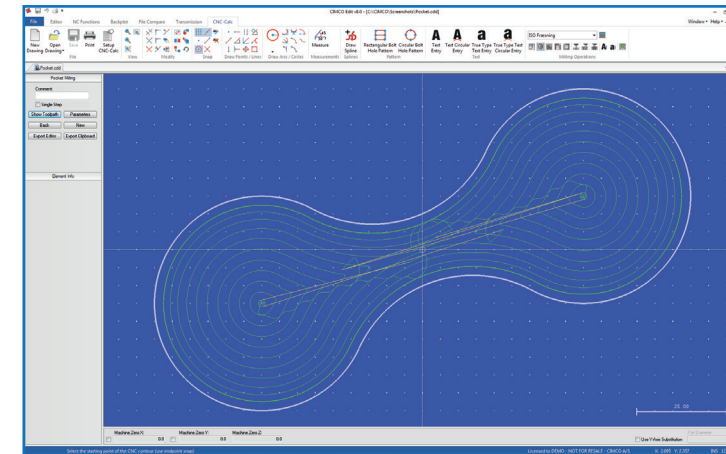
CIMCO Edit v8.0 - [C:\CIMCO\Screenshots\Pocket.cdd]

File Editor NC Functions Backplot File Compare Transmission CNC-Calc

Window Help

New Drawing Open Drawing Save Print Setup CNC-Calc

File View Modify Snap Draw Points / Lines Draw Arcs / Circles Measure Measurements Draw Spline Splines Rectangular Bolt Hole Pattern Circular Bolt Hole Pattern Pattern Text Entry Text Circular Entry True Type Text Entry True Type Text Circular Entry Text

ISO Fraesning

Milling Operations

Pocket.cdd

Pocket Milling

Comment

Single Step

Show Toolpath Parameters

Back Next

Export Editor Export Clipboard

Element Info

25.00

Machine Zero X: 0.0 Machine Zero Y: 0.0 Machine Zero Z: 0.0

Use Y-Axis Substitution

Select the starting point of the CNC contour (use endpoint snap)

Licensed to DEMO - NOT FOR RESALE - CIMCO A/S X: 3.899 Y: 2.787 INS